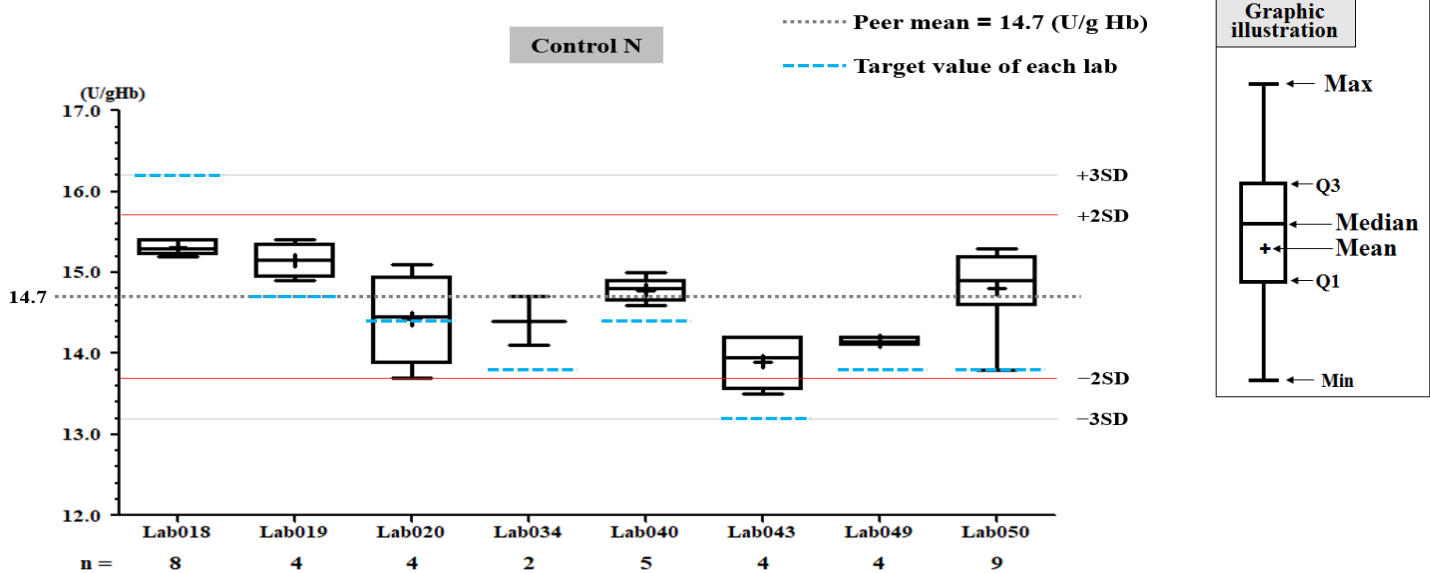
Control N

Peer mean = 14.7 (U/g Hb)

Target value of each lab

Graphic illustration

Max

Q3

Median

Mean

Q1

Min

(U/gHb)

17.0

16.0

15.0

14.7

14.0

13.0

12.0

+3SD

+2SD

−2SD

−3SD

| | Lab018 | Lab019 | Lab020 | Lab034 | Lab040 | Lab043 | Lab049 | Lab050 |
|---|---|---|---|---|---|---|---|---|
| n = | 8 | 4 | 4 | 2 | 5 | 4 | 4 | 9 |